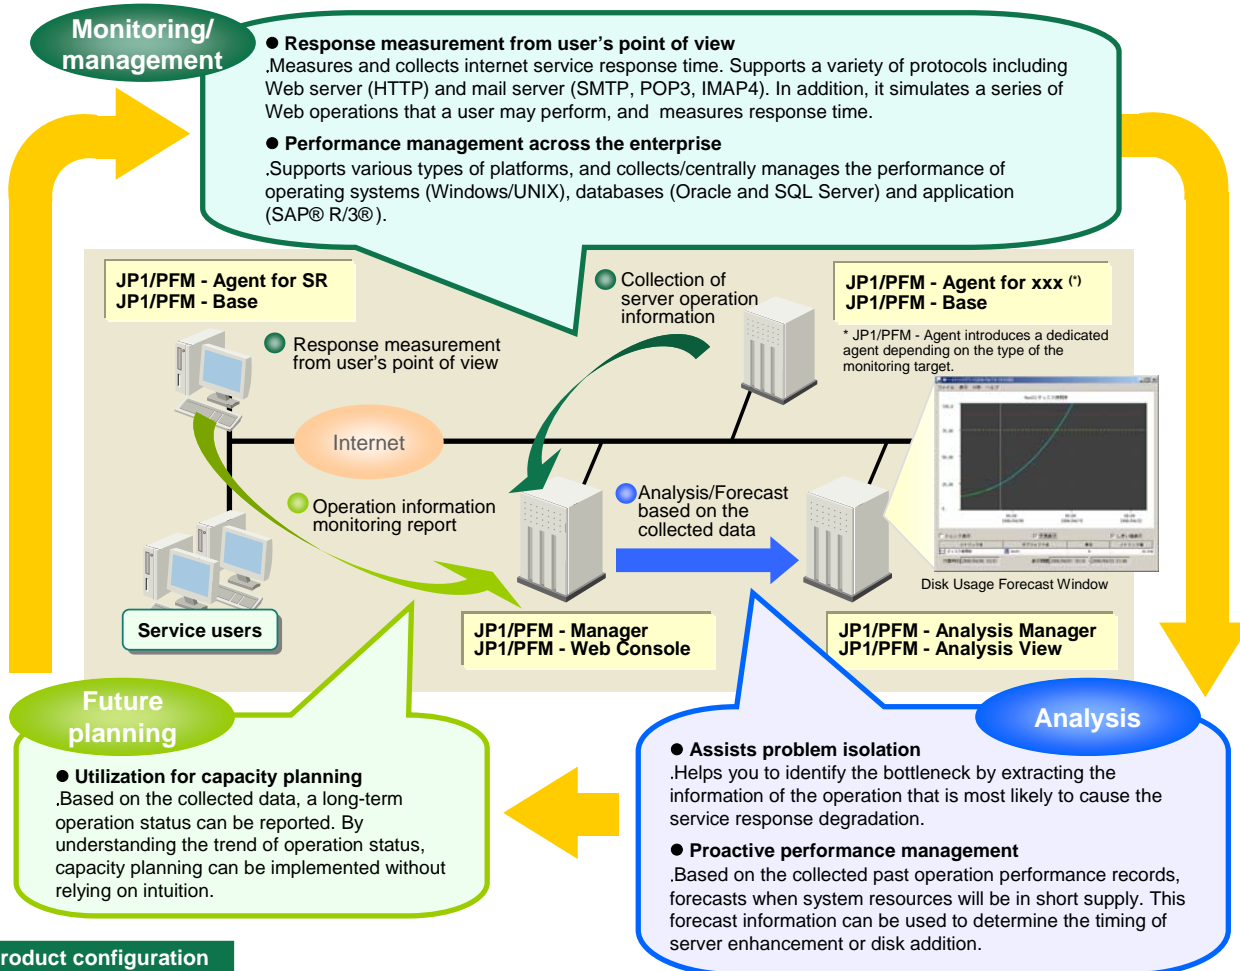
Monitoring/ management

● Response measurement from user's point of view
.Measures and collects internet service response time. Supports a variety of protocols including Web server (HTTP) and mail server (SMTP, POP3, IMAP4). In addition, it simulates a series of Web operations that a user may perform, and measures response time.

● Performance management across the enterprise
.Supports various types of platforms, and collects/centrally manages the performance of operating systems (Windows/UNIX), databases (Oracle and SQL Server) and application (SAP® R/3®).

JP1/PFM - Agent for SR
JP1/PFM - Base

Collection of server operation information

JP1/PFM - Agent for xxx (*)
JP1/PFM - Base

* JP1/PFM - Agent introduces a dedicated agent depending on the type of the monitoring target.

Response measurement from user's point of view

Internet

Operation information monitoring report

Analysis/Forecast based on the collected data

Disk Usage Forecast Window

Service users

JP1/PFM - Manager
JP1/PFM - Web Console

JP1/PFM - Analysis Manager
JP1/PFM - Analysis View

Future planning

● Utilization for capacity planning
.Based on the collected data, a long-term operation status can be reported. By understanding the trend of operation status, capacity planning can be implemented without relying on intuition.

Analysis

● Assists problem isolation
.Helps you to identify the bottleneck by extracting the information of the operation that is most likely to cause the service response degradation.

● Proactive performance management
.Based on the collected past operation performance records, forecasts when system resources will be in short supply. This forecast information can be used to determine the timing of server enhancement or disk addition.

roduct configuration